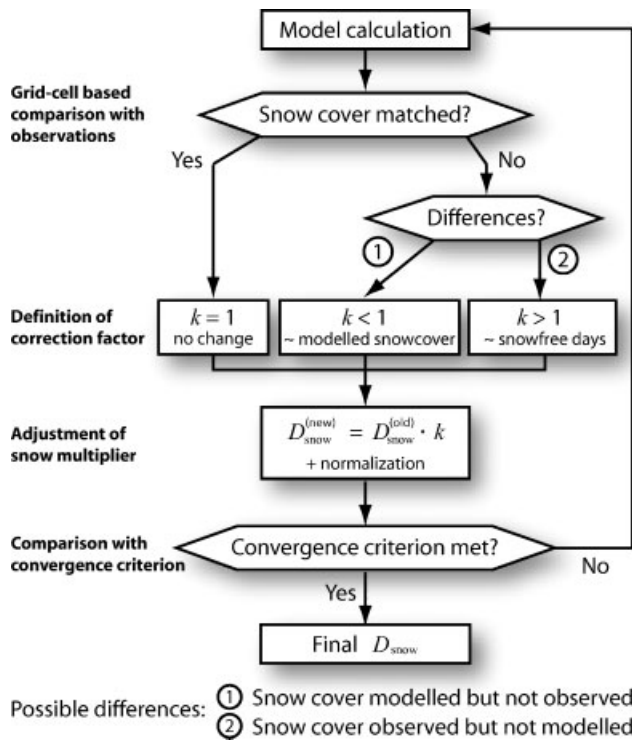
Model calculation

Grid-cell based comparison with observations

Snow cover matched?

Yes

No

Differences?

①

②

Definition of correction factor

$k = 1$
no change

$k < 1$
~ modelled snowcover

$k > 1$
~ snowfree days

Adjustment of snow multiplier

$D_{\text{snow}}^{(\text{new})} = D_{\text{snow}}^{(\text{old})} \cdot k$
+ normalization

Comparison with convergence criterion

Convergence criterion met?

No

Yes

Final $D_{\text{snow}}$

Possible differences: ① Snow cover modelled but not observed
② Snow cover observed but not modelled